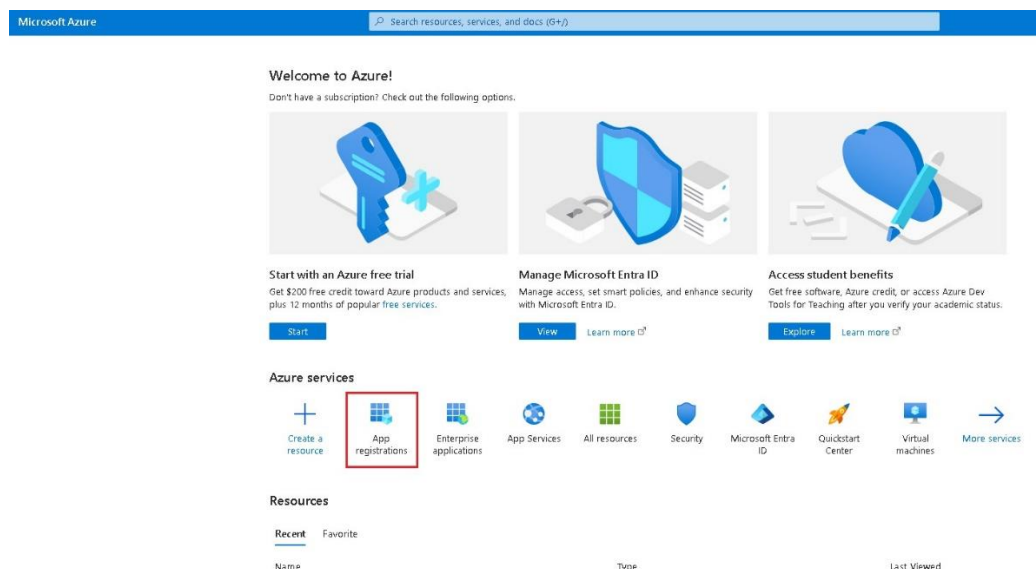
Microsoft Azure

Search resources, services, and docs (G+/)

Welcome to Azure!

Don't have a subscription? Check out the following options.

Start with an Azure free trial

Get $200 free credit toward Azure products and services, plus 12 months of popular free services.

Start

Manage Microsoft Entra ID

Manage access, set smart policies, and enhance security with Microsoft Entra ID.

View

Learn more

Access student benefits

Get free software, Azure credit, or access Azure Dev Tools for Teaching after you verify your academic status.

Explore

Learn more

Azure services

Create a resource

App registrations

Enterprise applications

App Services

All resources

Security

Microsoft Entra ID

Quickstart Center

Virtual machines

More services

Resources

Recent

Favorite

Name

Type

Last Viewed